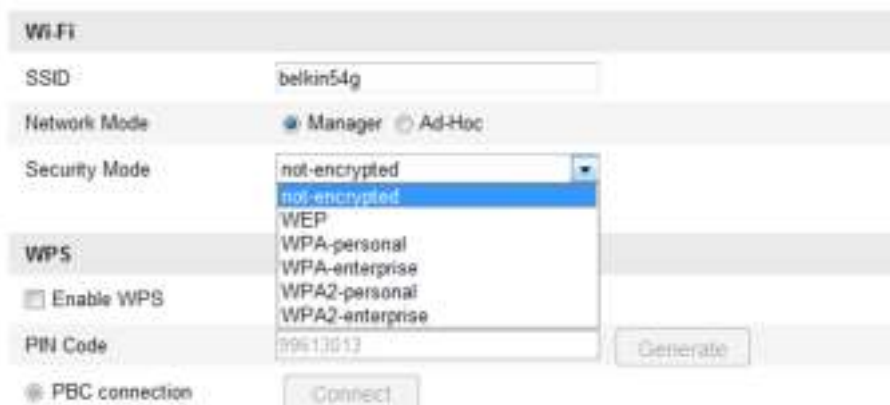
Wi-Fi

SSID belkin54g

Network Mode Manager Ad-Hoc

Security Mode not-encrypted

not-encrypted
WEP
WPA-personal
WPA-enterprise
WPA2-personal
WPA2-enterprise

WPS

Enable WPS

PIN Code 99613013 Generate

PBC connection Connect